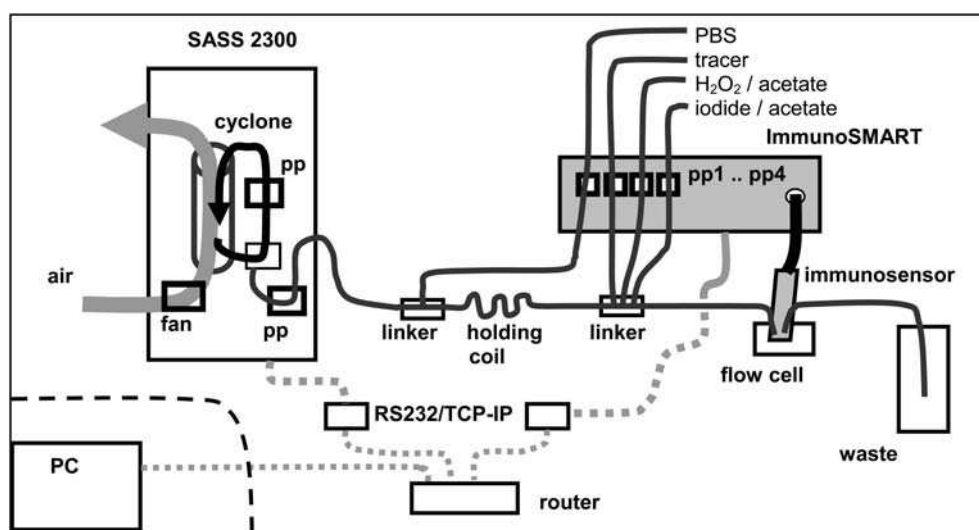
SASS 2300

cyclone

pp

air

fan

pp

PBS

tracer

$H_2O_2$ / acetate

iodide / acetate

ImmunoSMART

pp1 .. pp4

immunosensor

linker

holding coil

linker

flow cell

waste

RS232/TCP-IP

PC

router